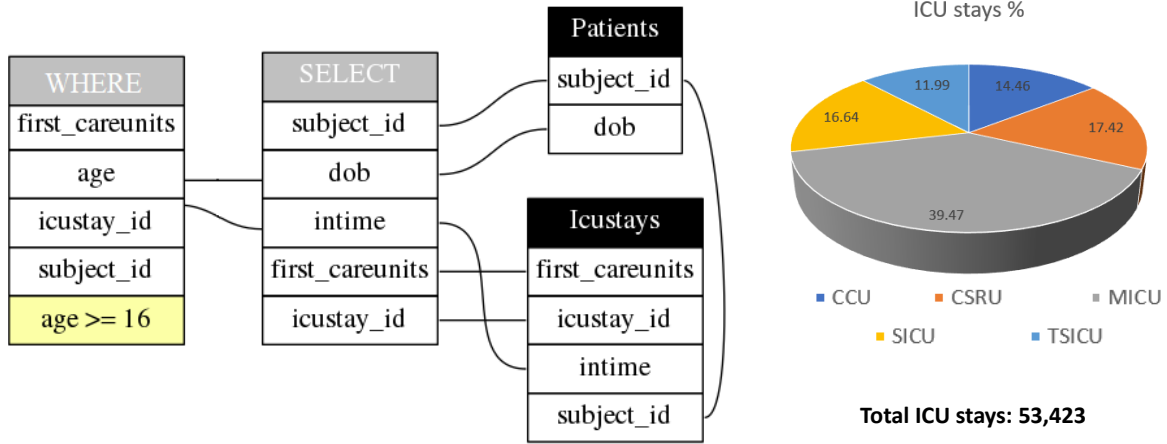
WHERE
first_careunits
age
icustay_id
subject_id
age >= 16

SELECT
subject_id
dob
intime
first_careunits
icustay_id

Patients
subject_id
dob

Icustays
first_careunits
icustay_id
intime
subject_id

ICU stays %

14.46
17.42
39.47
16.64
11.99

CCU
CSRU
MICU
SICU
TSICU

Total ICU stays: 53,423